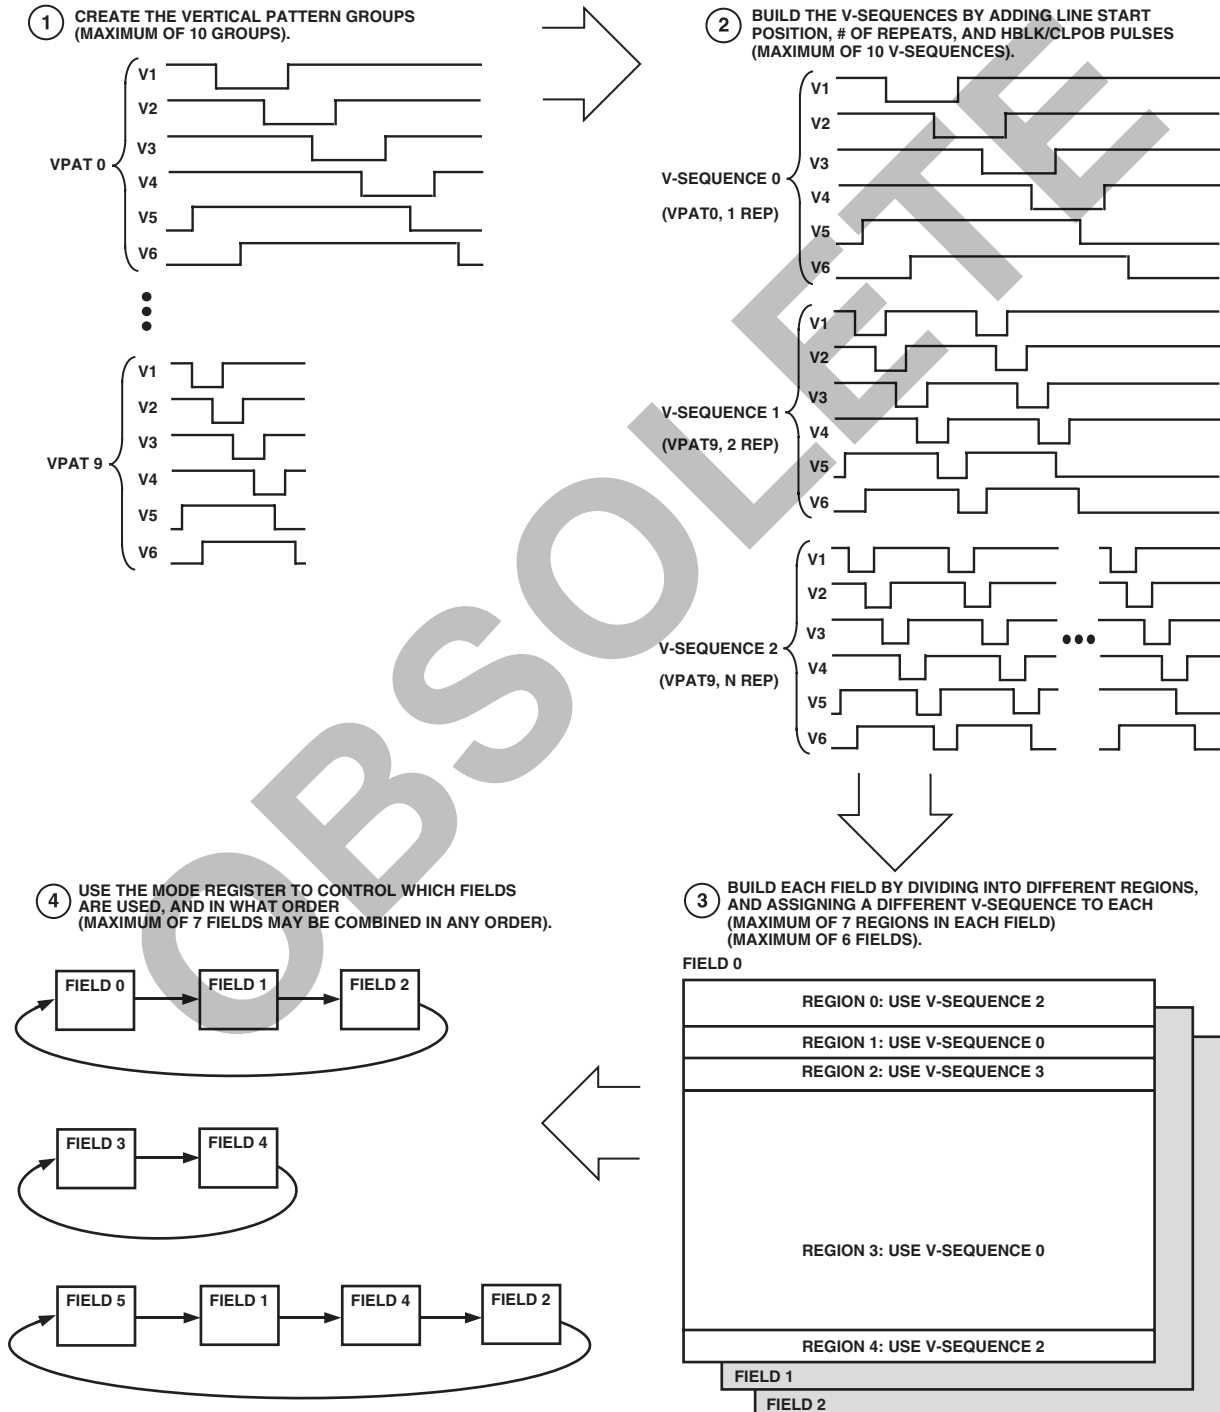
1 CREATE THE VERTICAL PATTERN GROUPS (MAXIMUM OF 10 GROUPS).

VPAT 0
V1
V2
V3
V4
V5
V6

VPAT 9
V1
V2
V3
V4
V5
V6

2 BUILD THE V-SEQUENCES BY ADDING LINE START POSITION, # OF REPEATS, AND HBLK/CLPOB PULSES (MAXIMUM OF 10 V-SEQUENCES).

V-SEQUENCE 0
(VPAT0, 1 REP)
V1
V2
V3
V4
V5
V6

V-SEQUENCE 1
(VPAT9, 2 REP)
V1
V2
V3
V4
V5
V6

V-SEQUENCE 2
(VPAT9, N REP)
V1
V2
V3
V4
V5
V6

OBSOLETE

4 USE THE MODE REGISTER TO CONTROL WHICH FIELDS ARE USED, AND IN WHAT ORDER (MAXIMUM OF 7 FIELDS MAY BE COMBINED IN ANY ORDER).

FIELD 0
FIELD 1
FIELD 2

FIELD 3
FIELD 4

FIELD 5
FIELD 1
FIELD 4
FIELD 2

3 BUILD EACH FIELD BY DIVIDING INTO DIFFERENT REGIONS, AND ASSIGNING A DIFFERENT V-SEQUENCE TO EACH (MAXIMUM OF 7 REGIONS IN EACH FIELD) (MAXIMUM OF 6 FIELDS).

FIELD 0
REGION 0: USE V-SEQUENCE 2
REGION 1: USE V-SEQUENCE 0
REGION 2: USE V-SEQUENCE 3
REGION 3: USE V-SEQUENCE 0
REGION 4: USE V-SEQUENCE 2
FIELD 1
FIELD 2